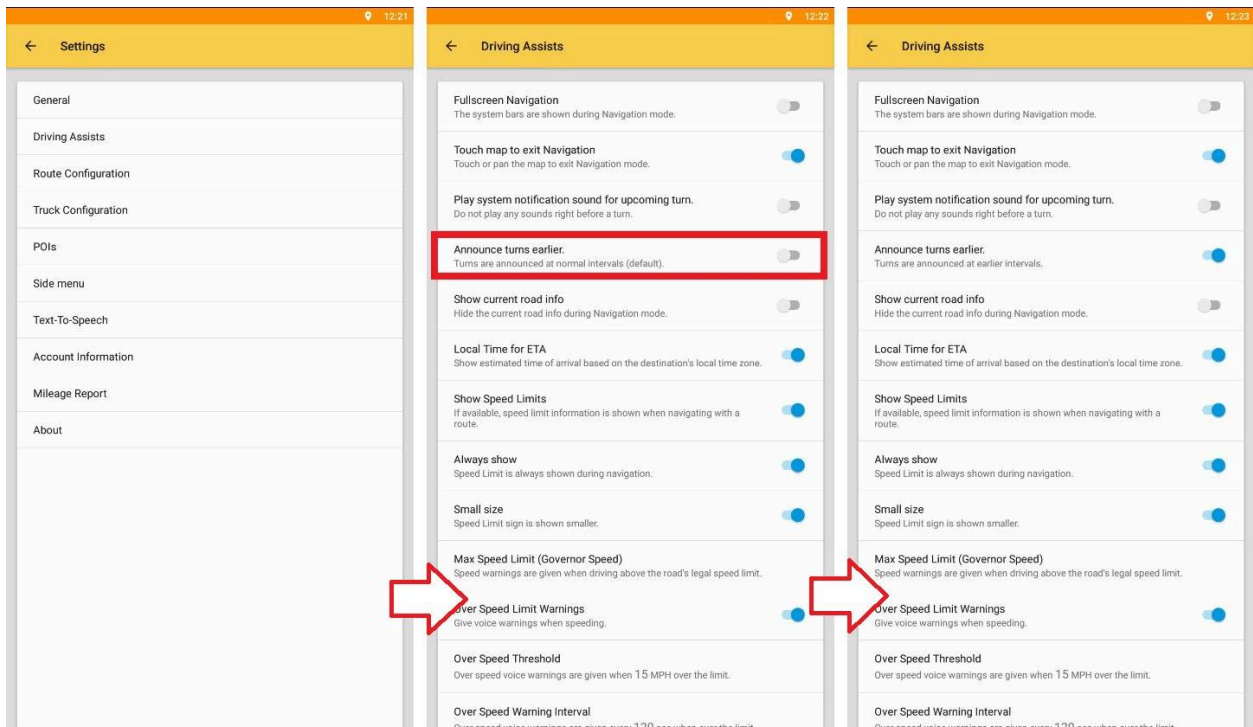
12:21

Settings

General

Driving Assists

Route Configuration

Truck Configuration

POIs

Side menu

Text-To-Speech

Account Information

Mileage Report

About

12:22

Driving Assists

Fullscreen Navigation
The system bars are shown during Navigation mode.

Touch map to exit Navigation
Touch or pan the map to exit Navigation mode.

Play system notification sound for upcoming turn.
Do not play any sounds right before a turn.

Announce turns earlier.
Turns are announced at normal intervals (default).

Show current road info
Hide the current road info during Navigation mode.

Local Time for ETA
Show estimated time of arrival based on the destination's local time zone.

Show Speed Limits
If available, speed limit information is shown when navigating with a route.

Always show
Speed Limit is always shown during navigation.

Small size
Speed Limit sign is shown smaller.

Max Speed Limit (Governor Speed)
Speed warnings are given when driving above the road's legal speed limit.

Over Speed Limit Warnings
Give voice warnings when speeding.

Over Speed Threshold
Over speed voice warnings are given when 15 MPH over the limit.

Over Speed Warning Interval
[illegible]

12:23

Driving Assists

Fullscreen Navigation
The system bars are shown during Navigation mode.

Touch map to exit Navigation
Touch or pan the map to exit Navigation mode.

Play system notification sound for upcoming turn.
Do not play any sounds right before a turn.

Announce turns earlier.
Turns are announced at earlier intervals.

Show current road info
Hide the current road info during Navigation mode.

Local Time for ETA
Show estimated time of arrival based on the destination's local time zone.

Show Speed Limits
If available, speed limit information is shown when navigating with a route.

Always show
Speed Limit is always shown during navigation.

Small size
Speed Limit sign is shown smaller.

Max Speed Limit (Governor Speed)
Speed warnings are given when driving above the road's legal speed limit.

Over Speed Limit Warnings
Give voice warnings when speeding.

Over Speed Threshold
Over speed voice warnings are given when 15 MPH over the limit.

Over Speed Warning Interval
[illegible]